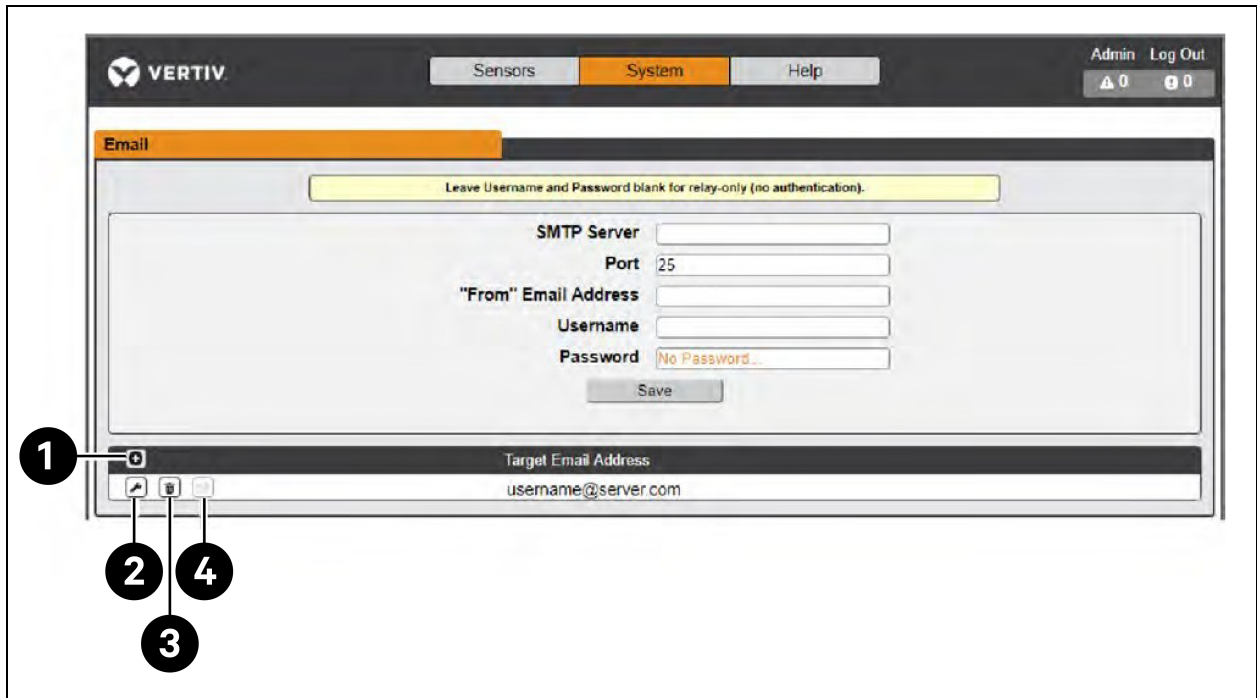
VERTIV

Sensors System Help

Admin Log Out

0 0

Email

Leave Username and Password blank for relay-only (no authentication).

SMTP Server

Port 25

"From" Email Address

Username

Password No Password...

Save

1

Target Email Address

username@server.com

2 4

3